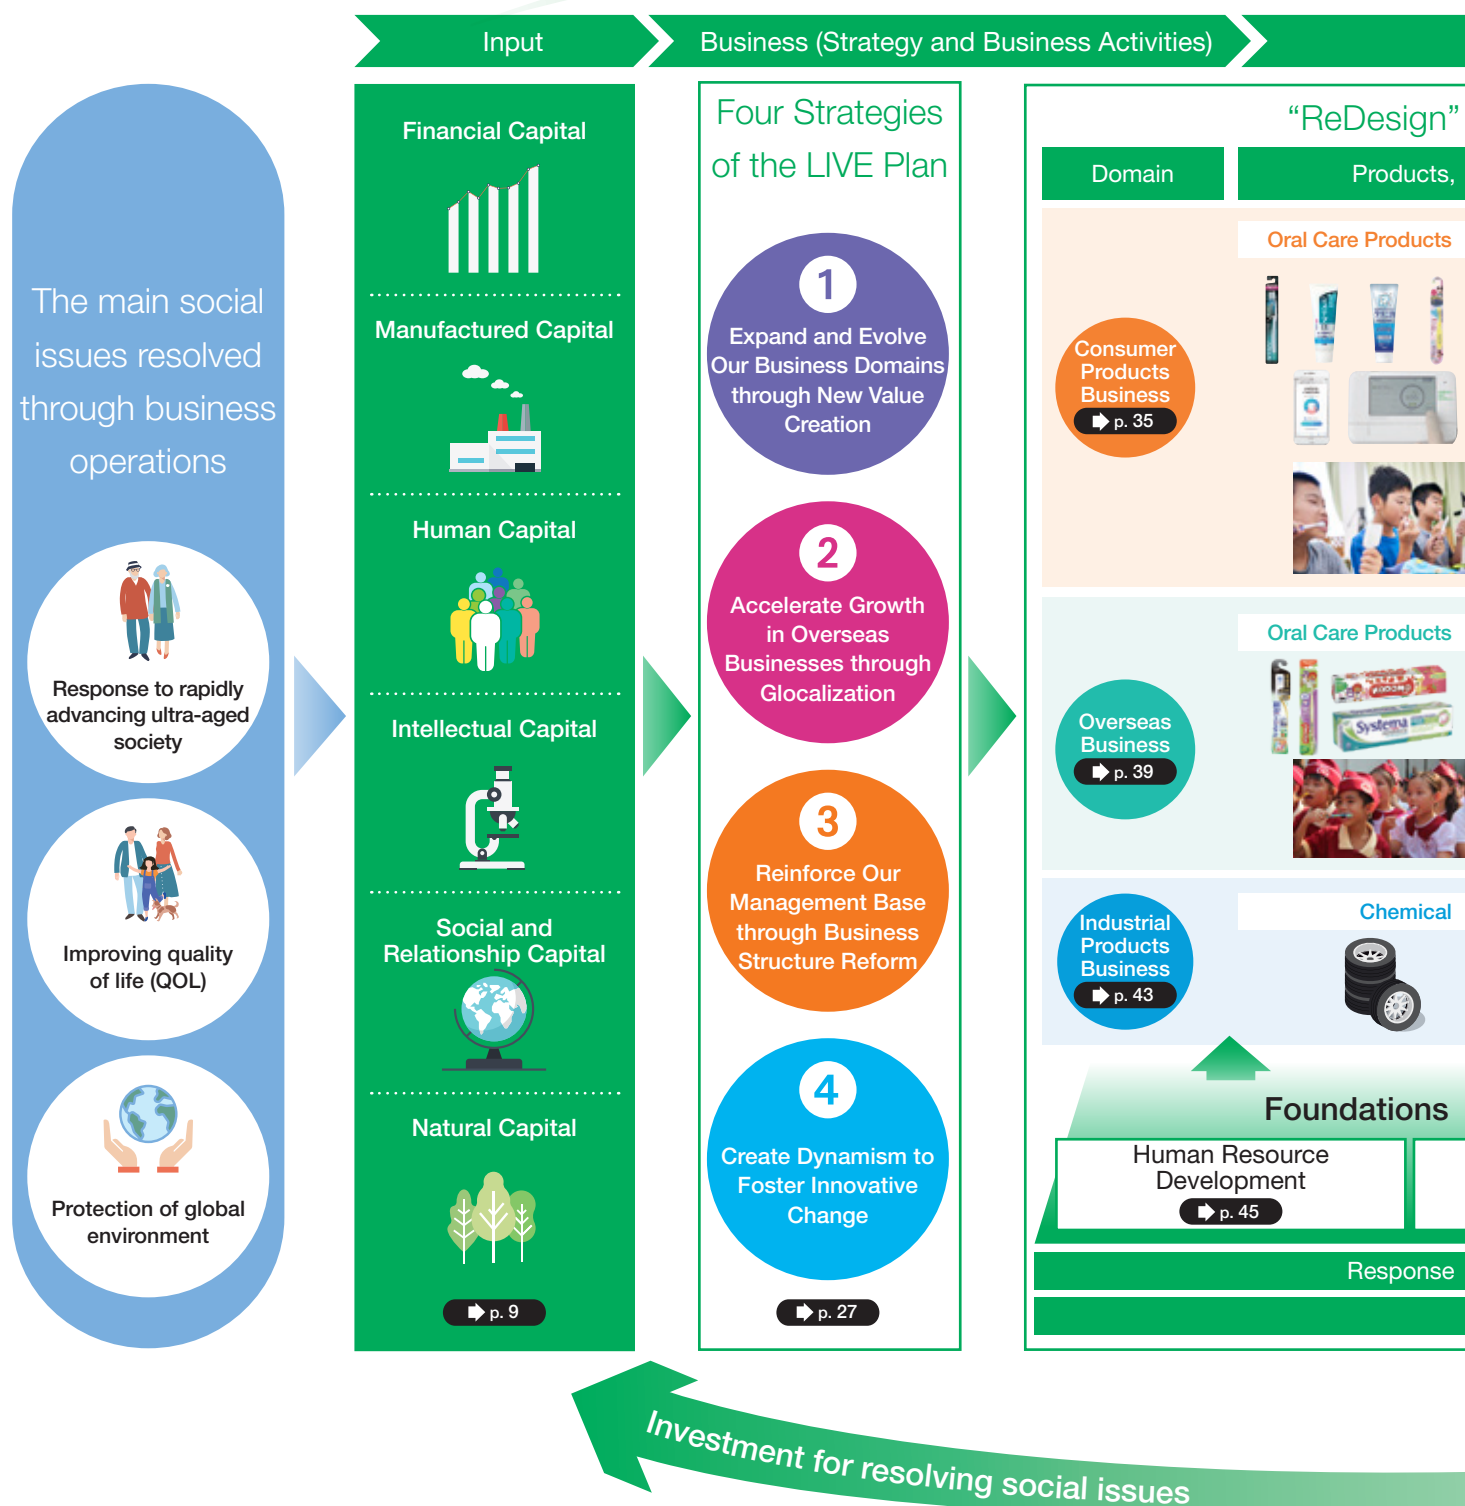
Input

Business (Strategy and Business Activities)

The main social issues resolved through business operations

Response to rapidly advancing ultra-aged society

Improving quality of life (QOL)

Protection of global environment

Financial Capital

Manufactured Capital

Human Capital

Intellectual Capital

Social and Relationship Capital

Natural Capital

p. 9

Four Strategies of the LIVE Plan

1
Expand and Evolve Our Business Domains through New Value Creation

2
Accelerate Growth in Overseas Businesses through Glocalization

3
Reinforce Our Management Base through Business Structure Reform

4
Create Dynamism to Foster Innovative Change

p. 27

“ReDesign”

Domain

Products,

Oral Care Products

Consumer Products Business
p. 35

Oral Care Products

Overseas Business
p. 39

Chemical

Industrial Products Business
p. 43

Foundations

Human Resource Development
p. 45

Response

Investment for resolving social issues